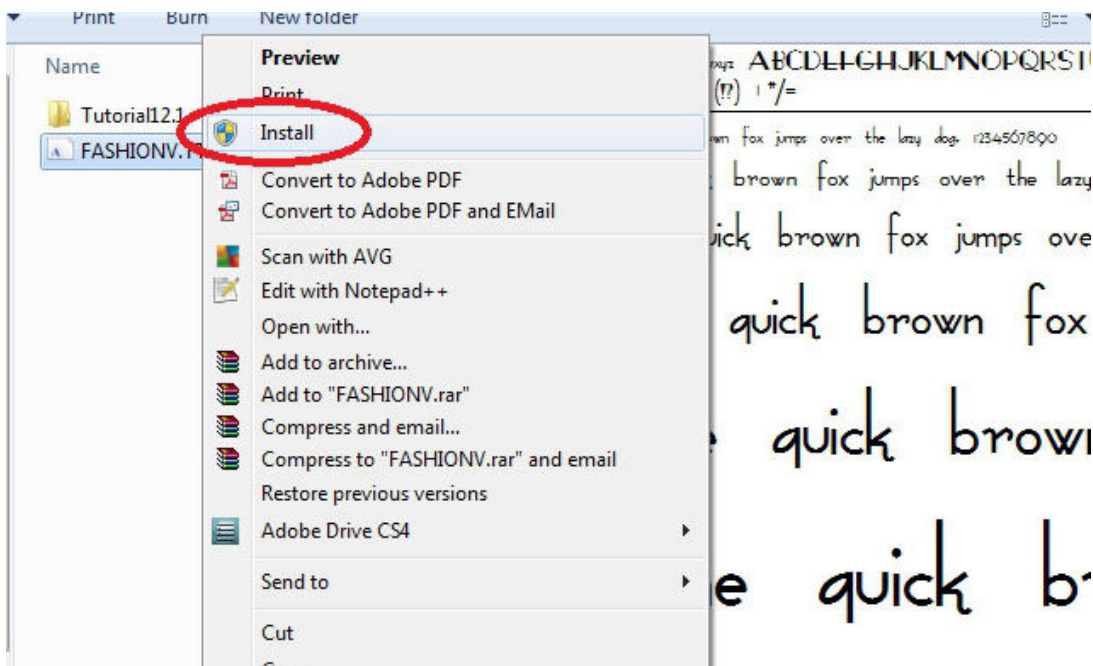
Print Burn New folder

Name

Tutorial12.1

FASHIONV.T

Preview
Print
Install
Convert to Adobe PDF
Convert to Adobe PDF and EMail
Scan with AVG
Edit with Notepad++
Open with...
Add to archive...
Add to "FASHIONV.rar"
Compress and email...
Compress to "FASHIONV.rar" and email
Restore previous versions
Adobe Drive CS4
Send to
Cut

ABCDEFGHIJKLMNOPQRST
(!?) ' */=

wn fox jumps over the lazy dog. 1234567890
brown fox jumps over the lazy
ick brown fox jumps ove
quick brown fox
e quick brown
e quick b